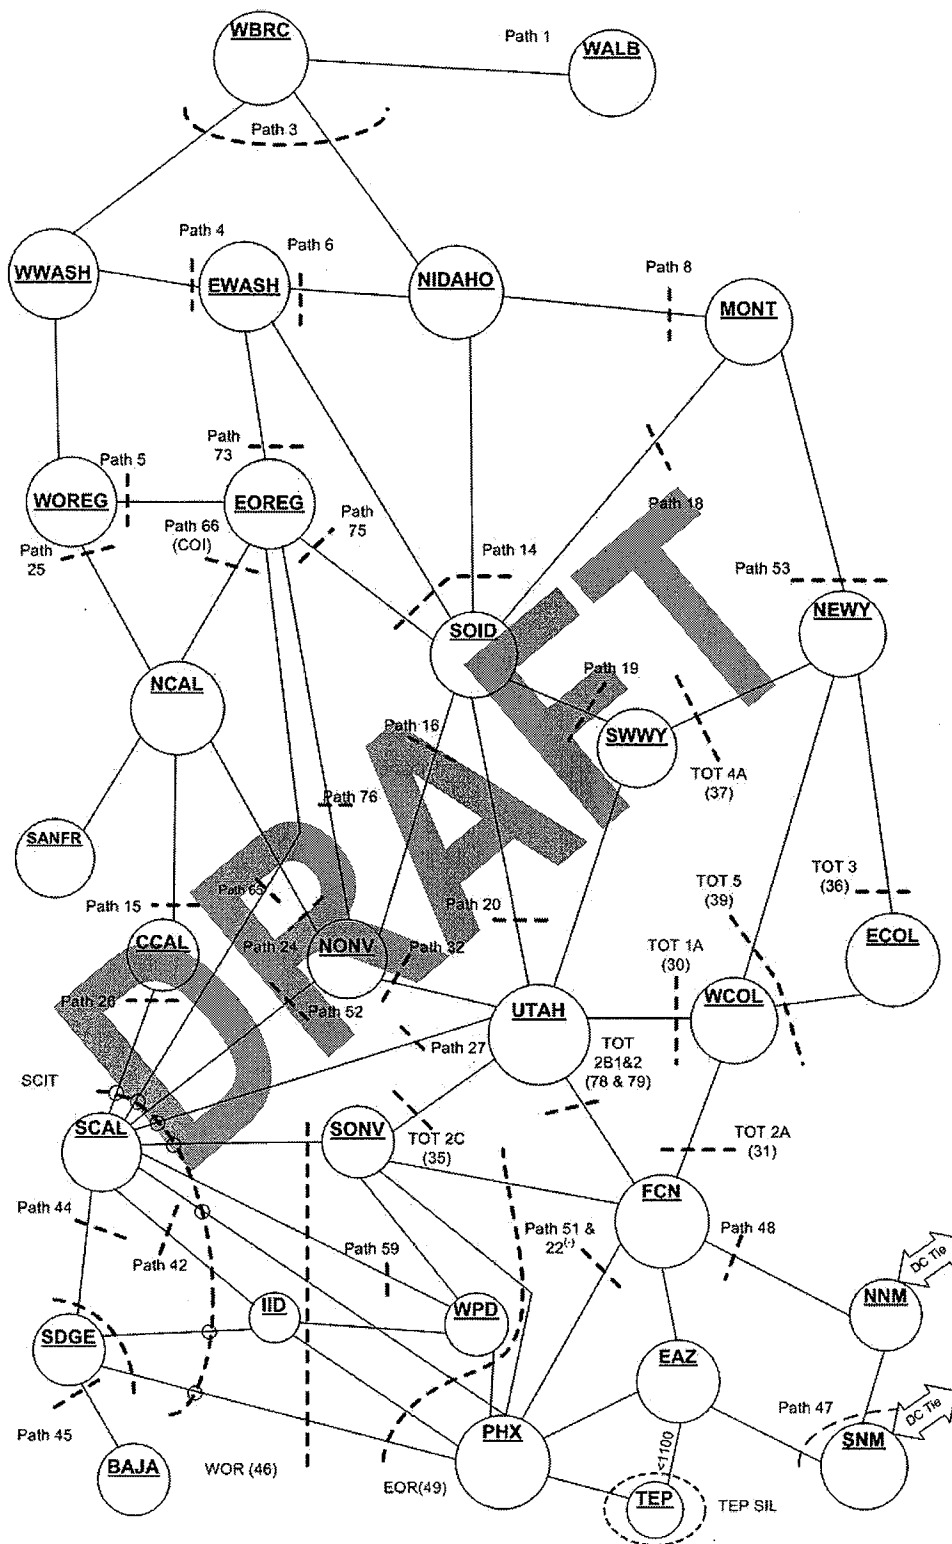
WBRC
Path 1
WALB
Path 3
Path 4
Path 6
WWASH
EWASH
NIDAHO
Path 8
MONT
Path 73
Path 5
WOREG
EOREG
Path 75
Path 18
Path 66 (COI)
Path 25
Path 14
Path 53
NEWY
SOID
NCAL
Path 19
Path 16
SWWY
TOT 4A (37)
Path 76
SANFR
TOT 3 (36)
TOT 5 (39)
Path 65
Path 15
Path 20
ECOL
CCAL
Path 24
NONV
Path 32
TOT 1A (30)
Path 26
Path 52
UTAH
WCOL
Path 27
TOT 2B1&2 (78 & 79)
SCIT
SCAL
SONV
TOT 2C (35)
TOT 2A (31)
FCN
Path 44
Path 51 & 22$^{(-)}$
Path 48
Path 59
Path 42
DC Tie
IID
WPD
NNM
SDGE
EAZ
Path 47
DC Tie
Path 45
<1100
PHX
SNM
BAJA
WOR (46)
EOR(49)
TEP
TEP SIL
DRAFT